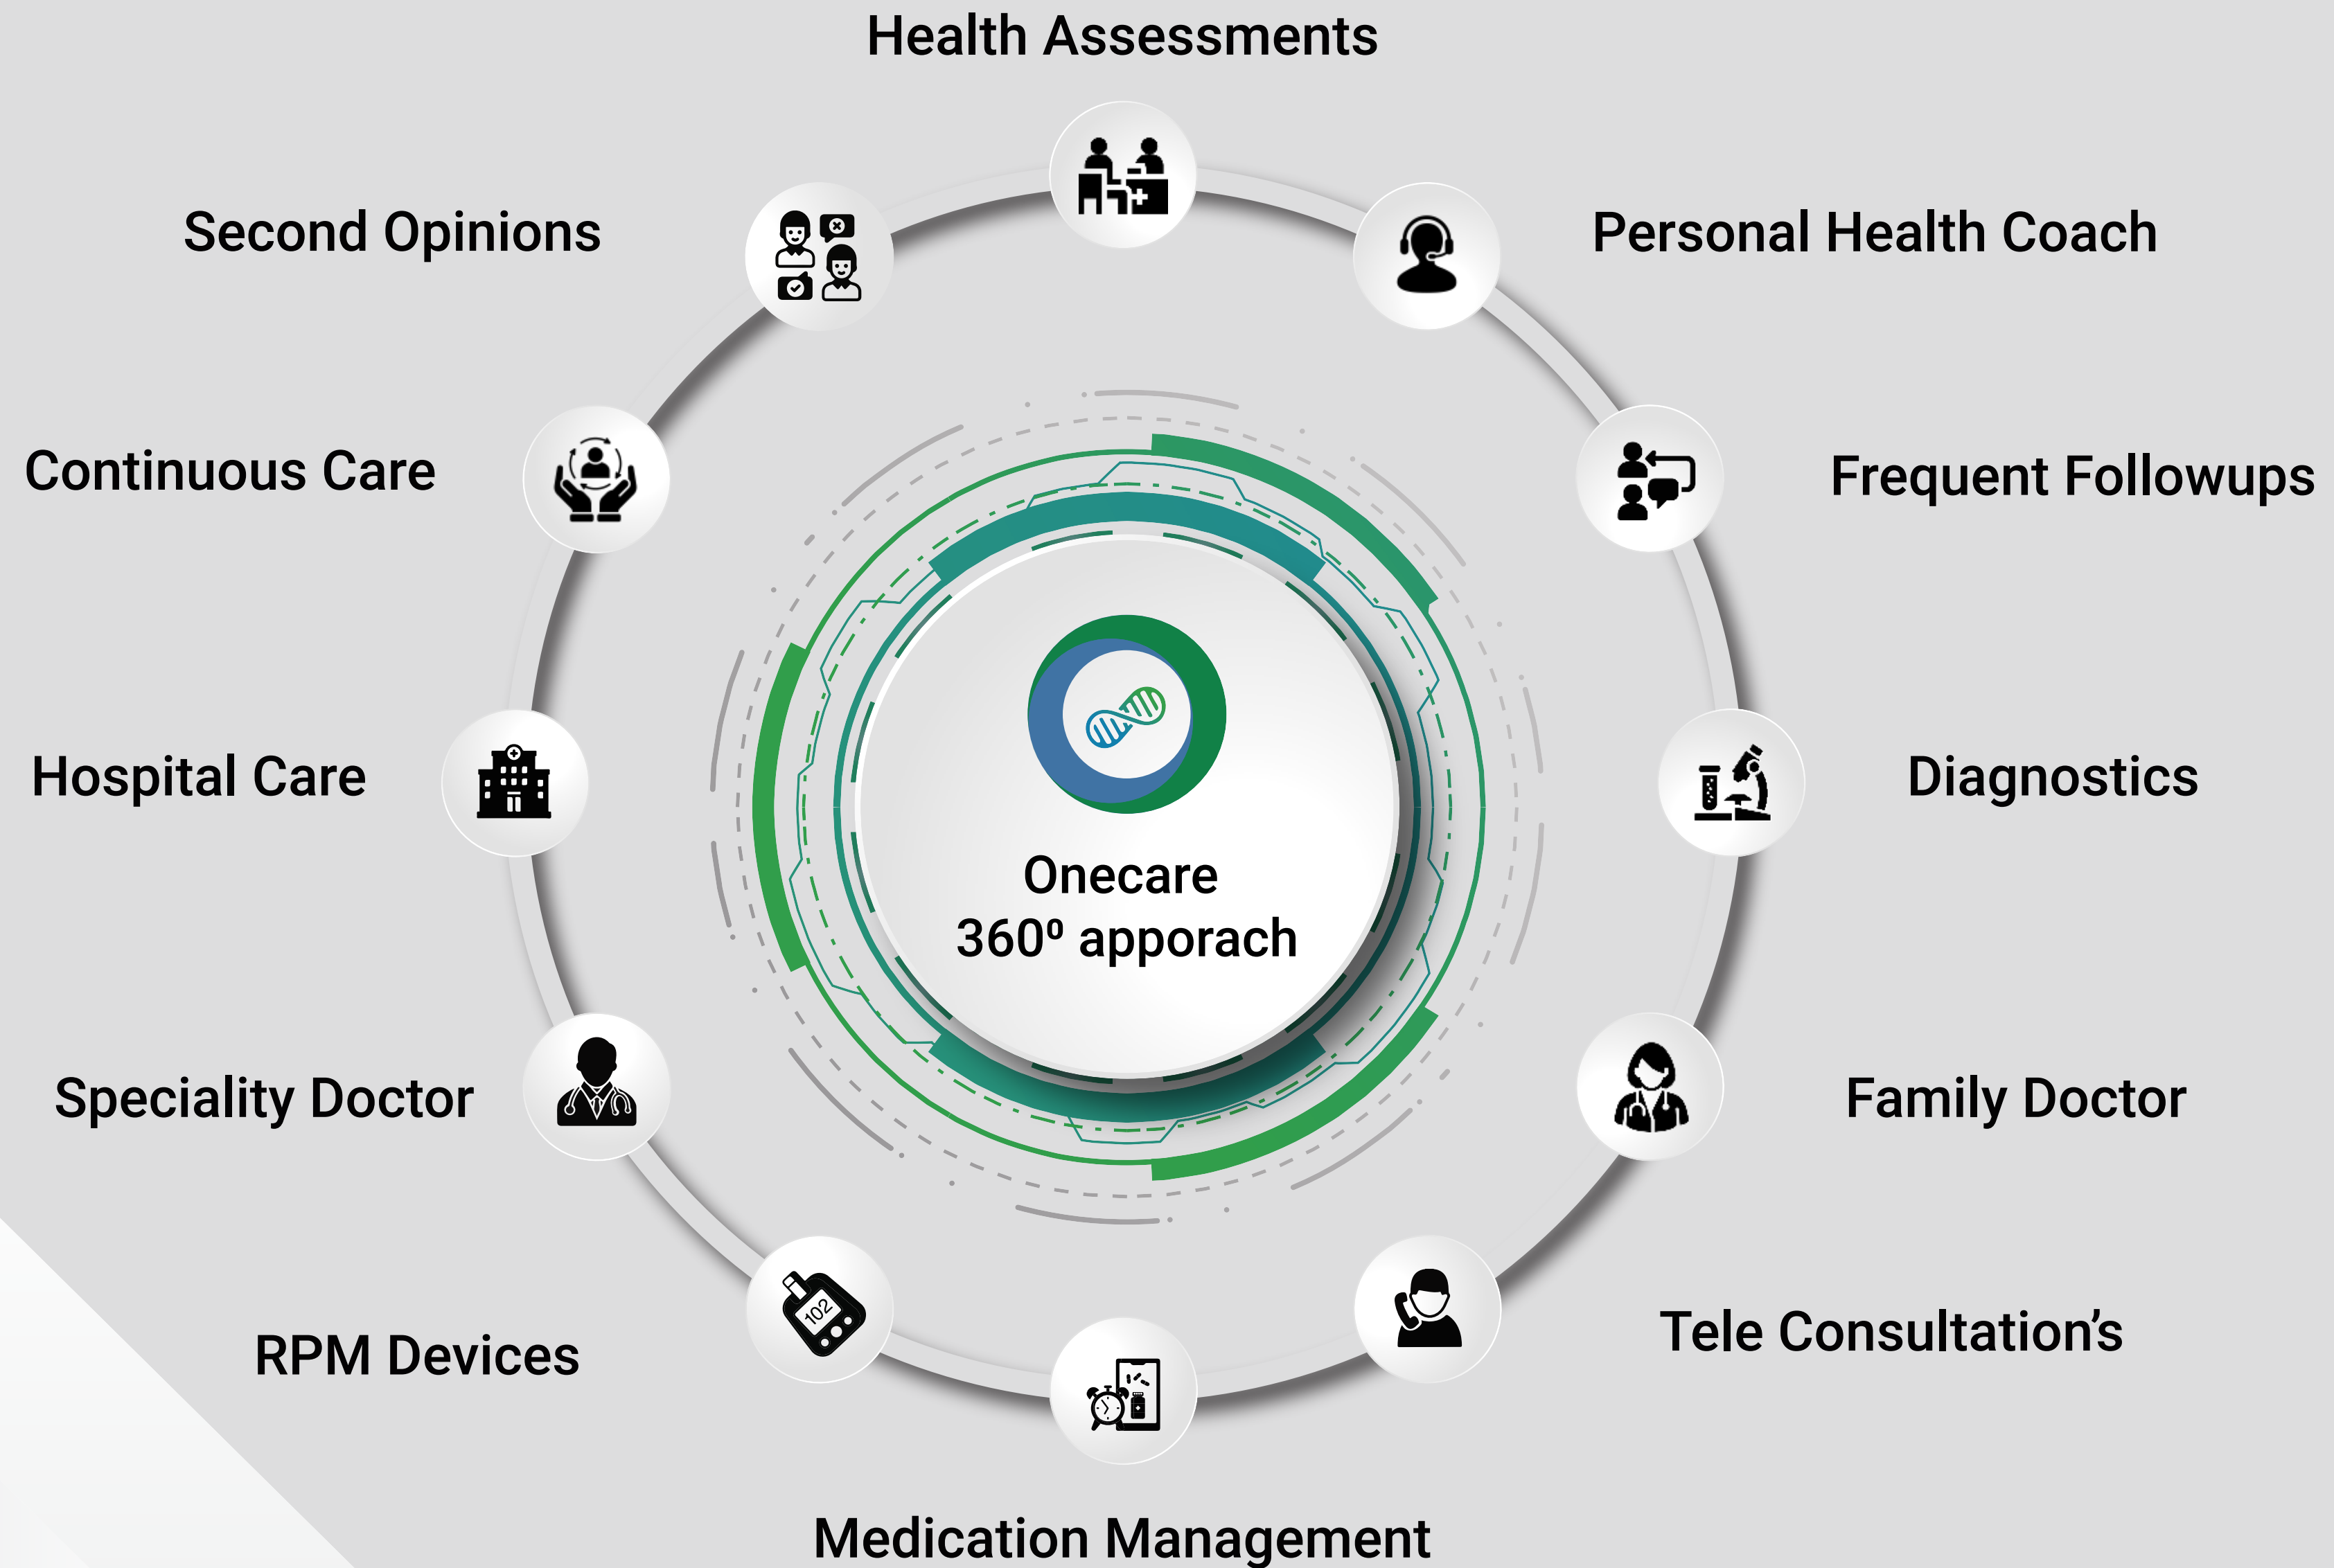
Health Assessments

Second Opinions

Personal Health Coach

Continuous Care

Frequent Followups

Hospital Care

Onecare
360⁰ apporach

Diagnostics

Speciality Doctor

Family Doctor

RPM Devices

102

Tele Consultation’s

Medication Management